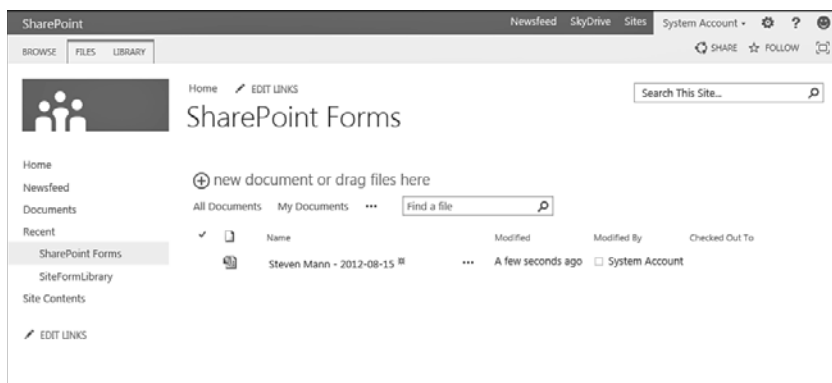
SharePoint

Newsfeed SkyDrive Sites System Account ▾ ⚙ ?

BROWSE FILES LIBRARY

SHARE ☆ FOLLOW

Home ✎ EDIT LINKS

SharePoint Forms

Search This Site...

Home
Newsfeed
Documents
Recent
SharePoint Forms
SiteFormLibrary
Site Contents

✎ EDIT LINKS

⊕ new document or drag files here

All Documents My Documents ••• Find a file

| ✓ | | Name | | Modified | Modified By | Checked Out To |
|---|---|---|---|---|---|---|
| | | Steven Mann - 2012-08-15 ※ | ••• | A few seconds ago | ☐ System Account | |